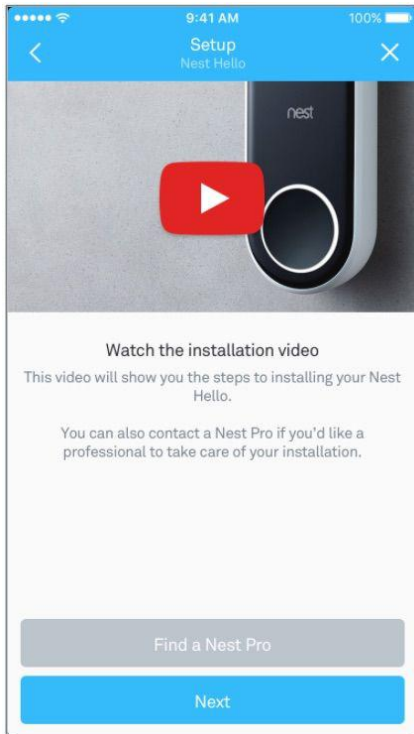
9:41 AM
100%

Setup
Nest Hello

nest

Watch the installation video

This video will show you the steps to installing your Nest Hello.

You can also contact a Nest Pro if you'd like a professional to take care of your installation.

Find a Nest Pro

Next